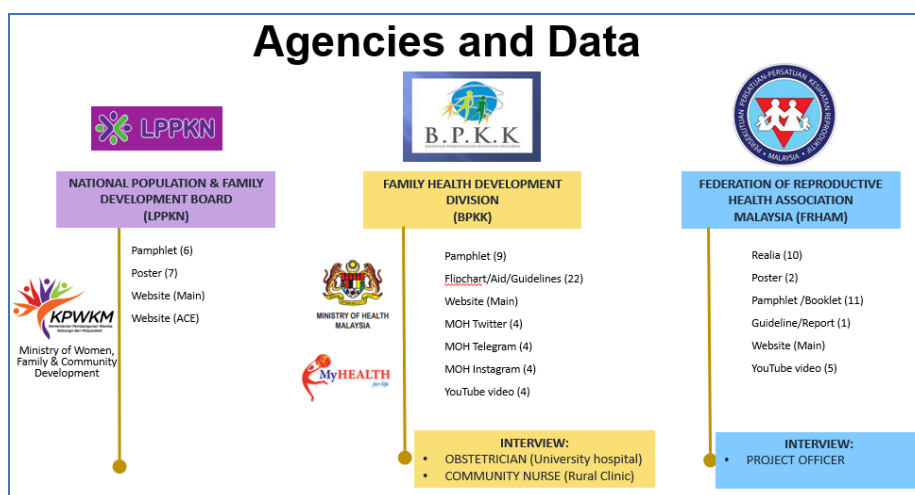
Agencies and Data

LPPKN

NATIONAL POPULATION & FAMILY DEVELOPMENT BOARD (LPPKN)

Pamphlet (6)
Poster (7)
Website (Main)
Website (ACE)

KPWKM
Kementerian Pembangunan Wanita, Keluarga dan Masyarakat

Ministry of Women, Family & Community Development

B.P.K.K

FAMILY HEALTH DEVELOPMENT DIVISION (BPKK)

Pamphlet (9)
Flipchart/Aid/Guidelines (22)
Website (Main)
MOH Twitter (4)
MOH Telegram (4)
MOH Instagram (4)
YouTube video (4)

MINISTRY OF HEALTH MALAYSIA

MyHEALTH for life

INTERVIEW:
• OBSTETRICIAN (University hospital)
• COMMUNITY NURSE (Rural Clinic)

PERSEKUTUAN PERSATUAN-PERSATUAN KESIHATAN REPRODUKTIF MALAYSIA

FEDERATION OF REPRODUCTIVE HEALTH ASSOCIATION MALAYSIA (FRHAM)

Realia (10)
Poster (2)
Pamphlet /Booklet (11)
Guideline/Report (1)
Website (Main)
YouTube video (5)

INTERVIEW:
• PROJECT OFFICER